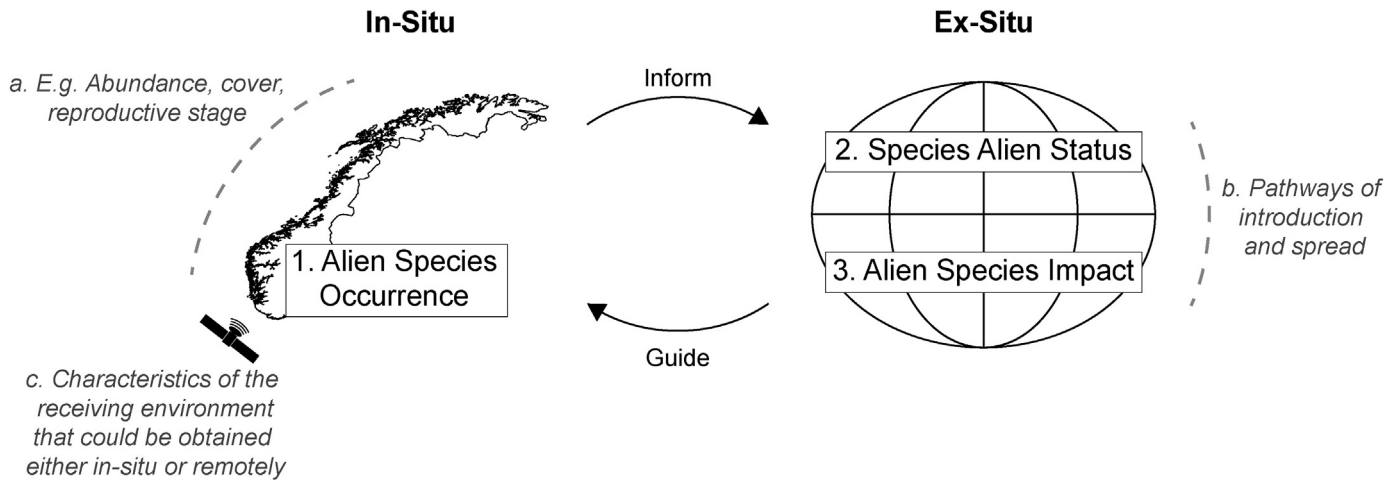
In-Situ

Ex-Situ

a. E.g. Abundance, cover, reproductive stage

Inform

2. Species Alien Status

b. Pathways of introduction and spread

1. Alien Species Occurrence

3. Alien Species Impact

Guide

c. Characteristics of the receiving environment that could be obtained either in-situ or remotely